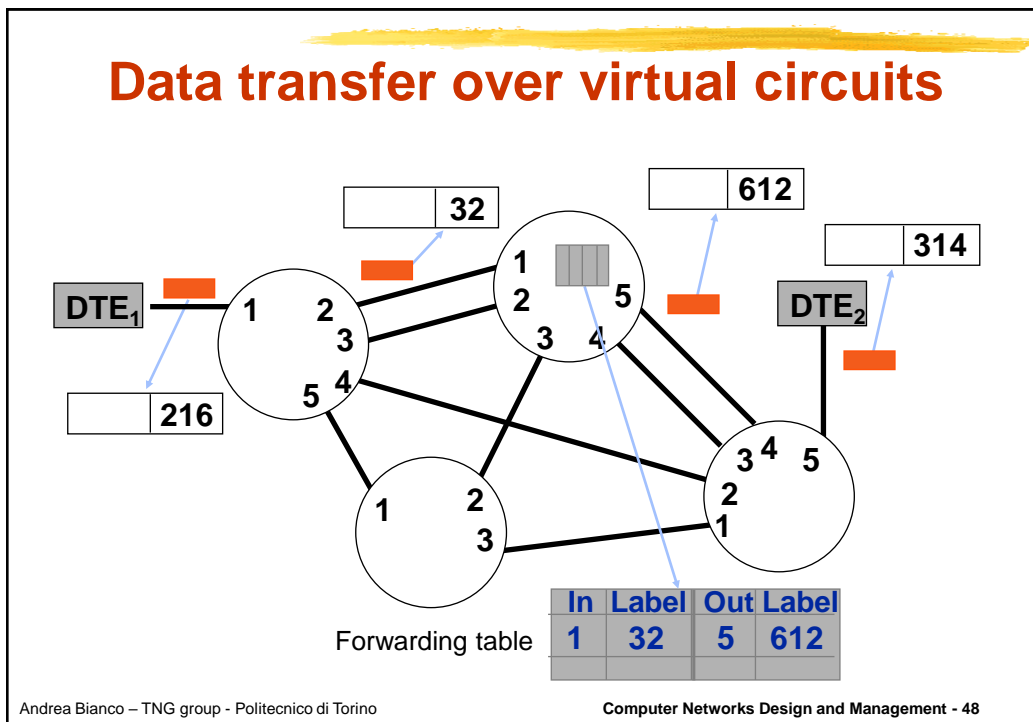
Data transfer over virtual circuits

32

612

314

DTE$_1$

DTE$_2$

216

1 2 3 4 5

1 2 3 4 5

1 2 3

1 2 3 4 5

Forwarding table

| In | Label | Out | Label |
|---|---|---|---|
| 1 | 32 | 5 | 612 |
| | | | |

Andrea Bianco – TNG group - Politecnico di Torino

Computer Networks Design and Management - 48